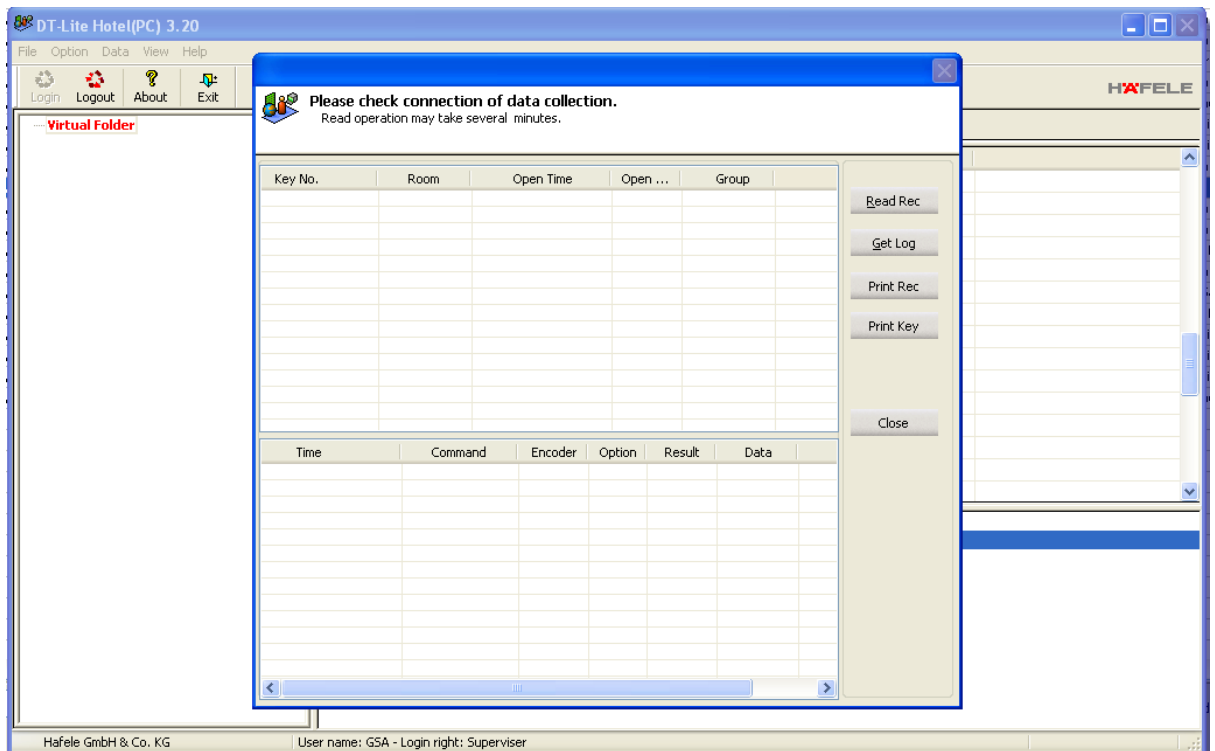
DT-Lite Hotel(PC) 3.20

File Option Data View Help

Login Logout About Exit

HÄFELE

Virtual Folder

Please check connection of data collection.
Read operation may take several minutes.

| Key No. | Room | Open Time | Open ... | Group |
|---|---|---|---|---|

Read Rec

Get Log

Print Rec

Print Key

Close

| Time | Command | Encoder | Option | Result | Data |
|---|---|---|---|---|---|

Hafele GmbH & Co. KG

User name: GSA - Login right: Superviser